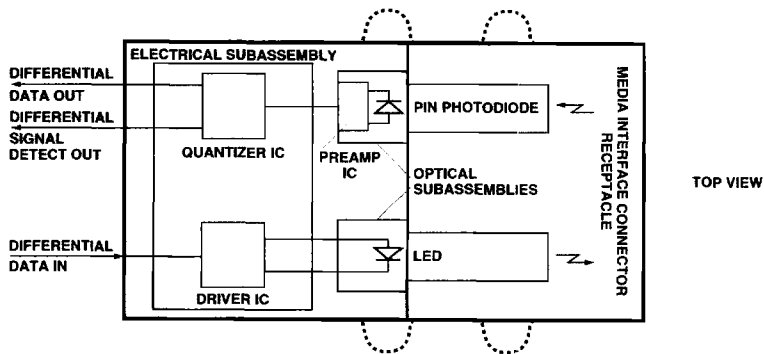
ELECTRICAL SUBASSEMBLY

DIFFERENTIAL DATA OUT

DIFFERENTIAL SIGNAL DETECT OUT

QUANTIZER IC

PREAMP IC

PIN PHOTODIODE

OPTICAL SUBASSEMBLIES

MEDIA INTERFACE CONNECTOR RECEPTACLE

TOP VIEW

DIFFERENTIAL DATA IN

DRIVER IC

LED